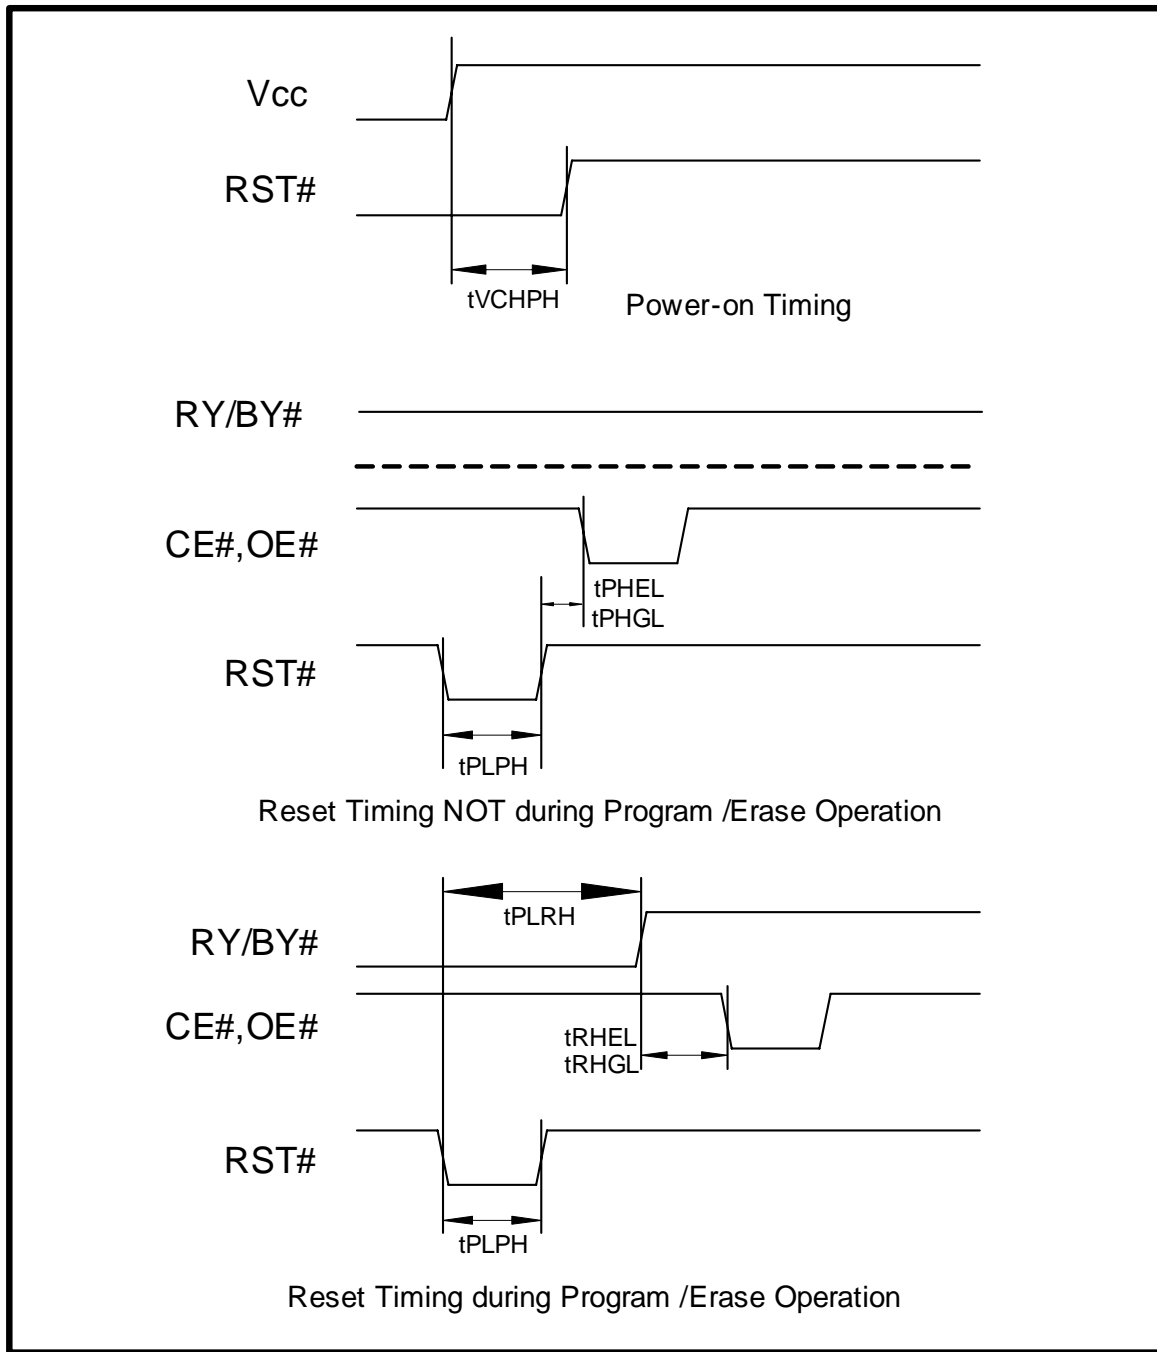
Vcc

RST#

tVCHPH

Power-on Timing

RY/BY#

CE#,OE#

tPHEL
tPHGL

RST#

tPLPH

Reset Timing NOT during Program /Erase Operation

tPLRH

RY/BY#

CE#,OE#

tRHEL
tRHGL

RST#

tPLPH

Reset Timing during Program /Erase Operation